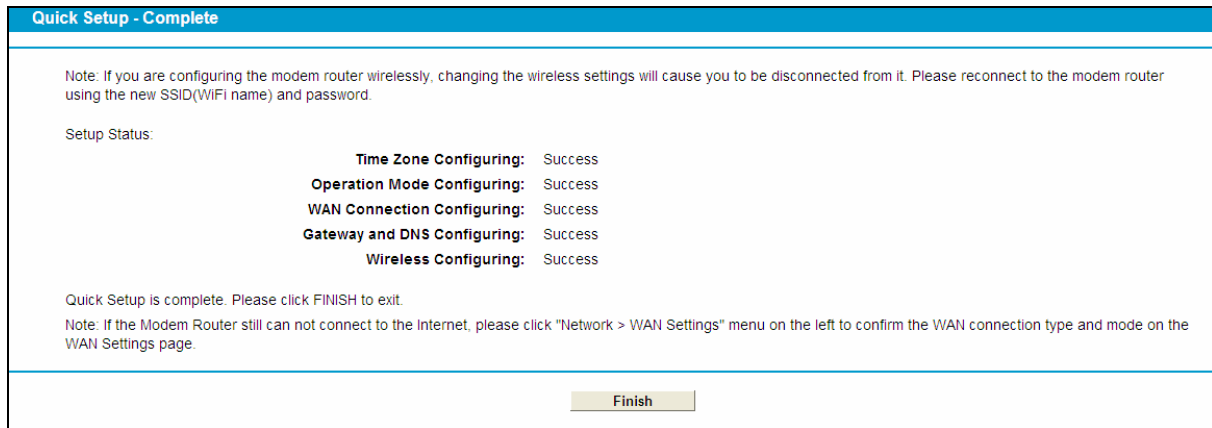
Quick Setup - Complete

Note: If you are configuring the modem router wirelessly, changing the wireless settings will cause you to be disconnected from it. Please reconnect to the modem router using the new SSID(WiFi name) and password.

Setup Status:

| | |
|---|---|
| Time Zone Configuring: | Success |
| Operation Mode Configuring: | Success |
| WAN Connection Configuring: | Success |
| Gateway and DNS Configuring: | Success |
| Wireless Configuring: | Success |

Quick Setup is complete. Please click FINISH to exit.

Note: If the Modem Router still can not connect to the Internet, please click "Network > WAN Settings" menu on the left to confirm the WAN connection type and mode on the WAN Settings page.

Finish